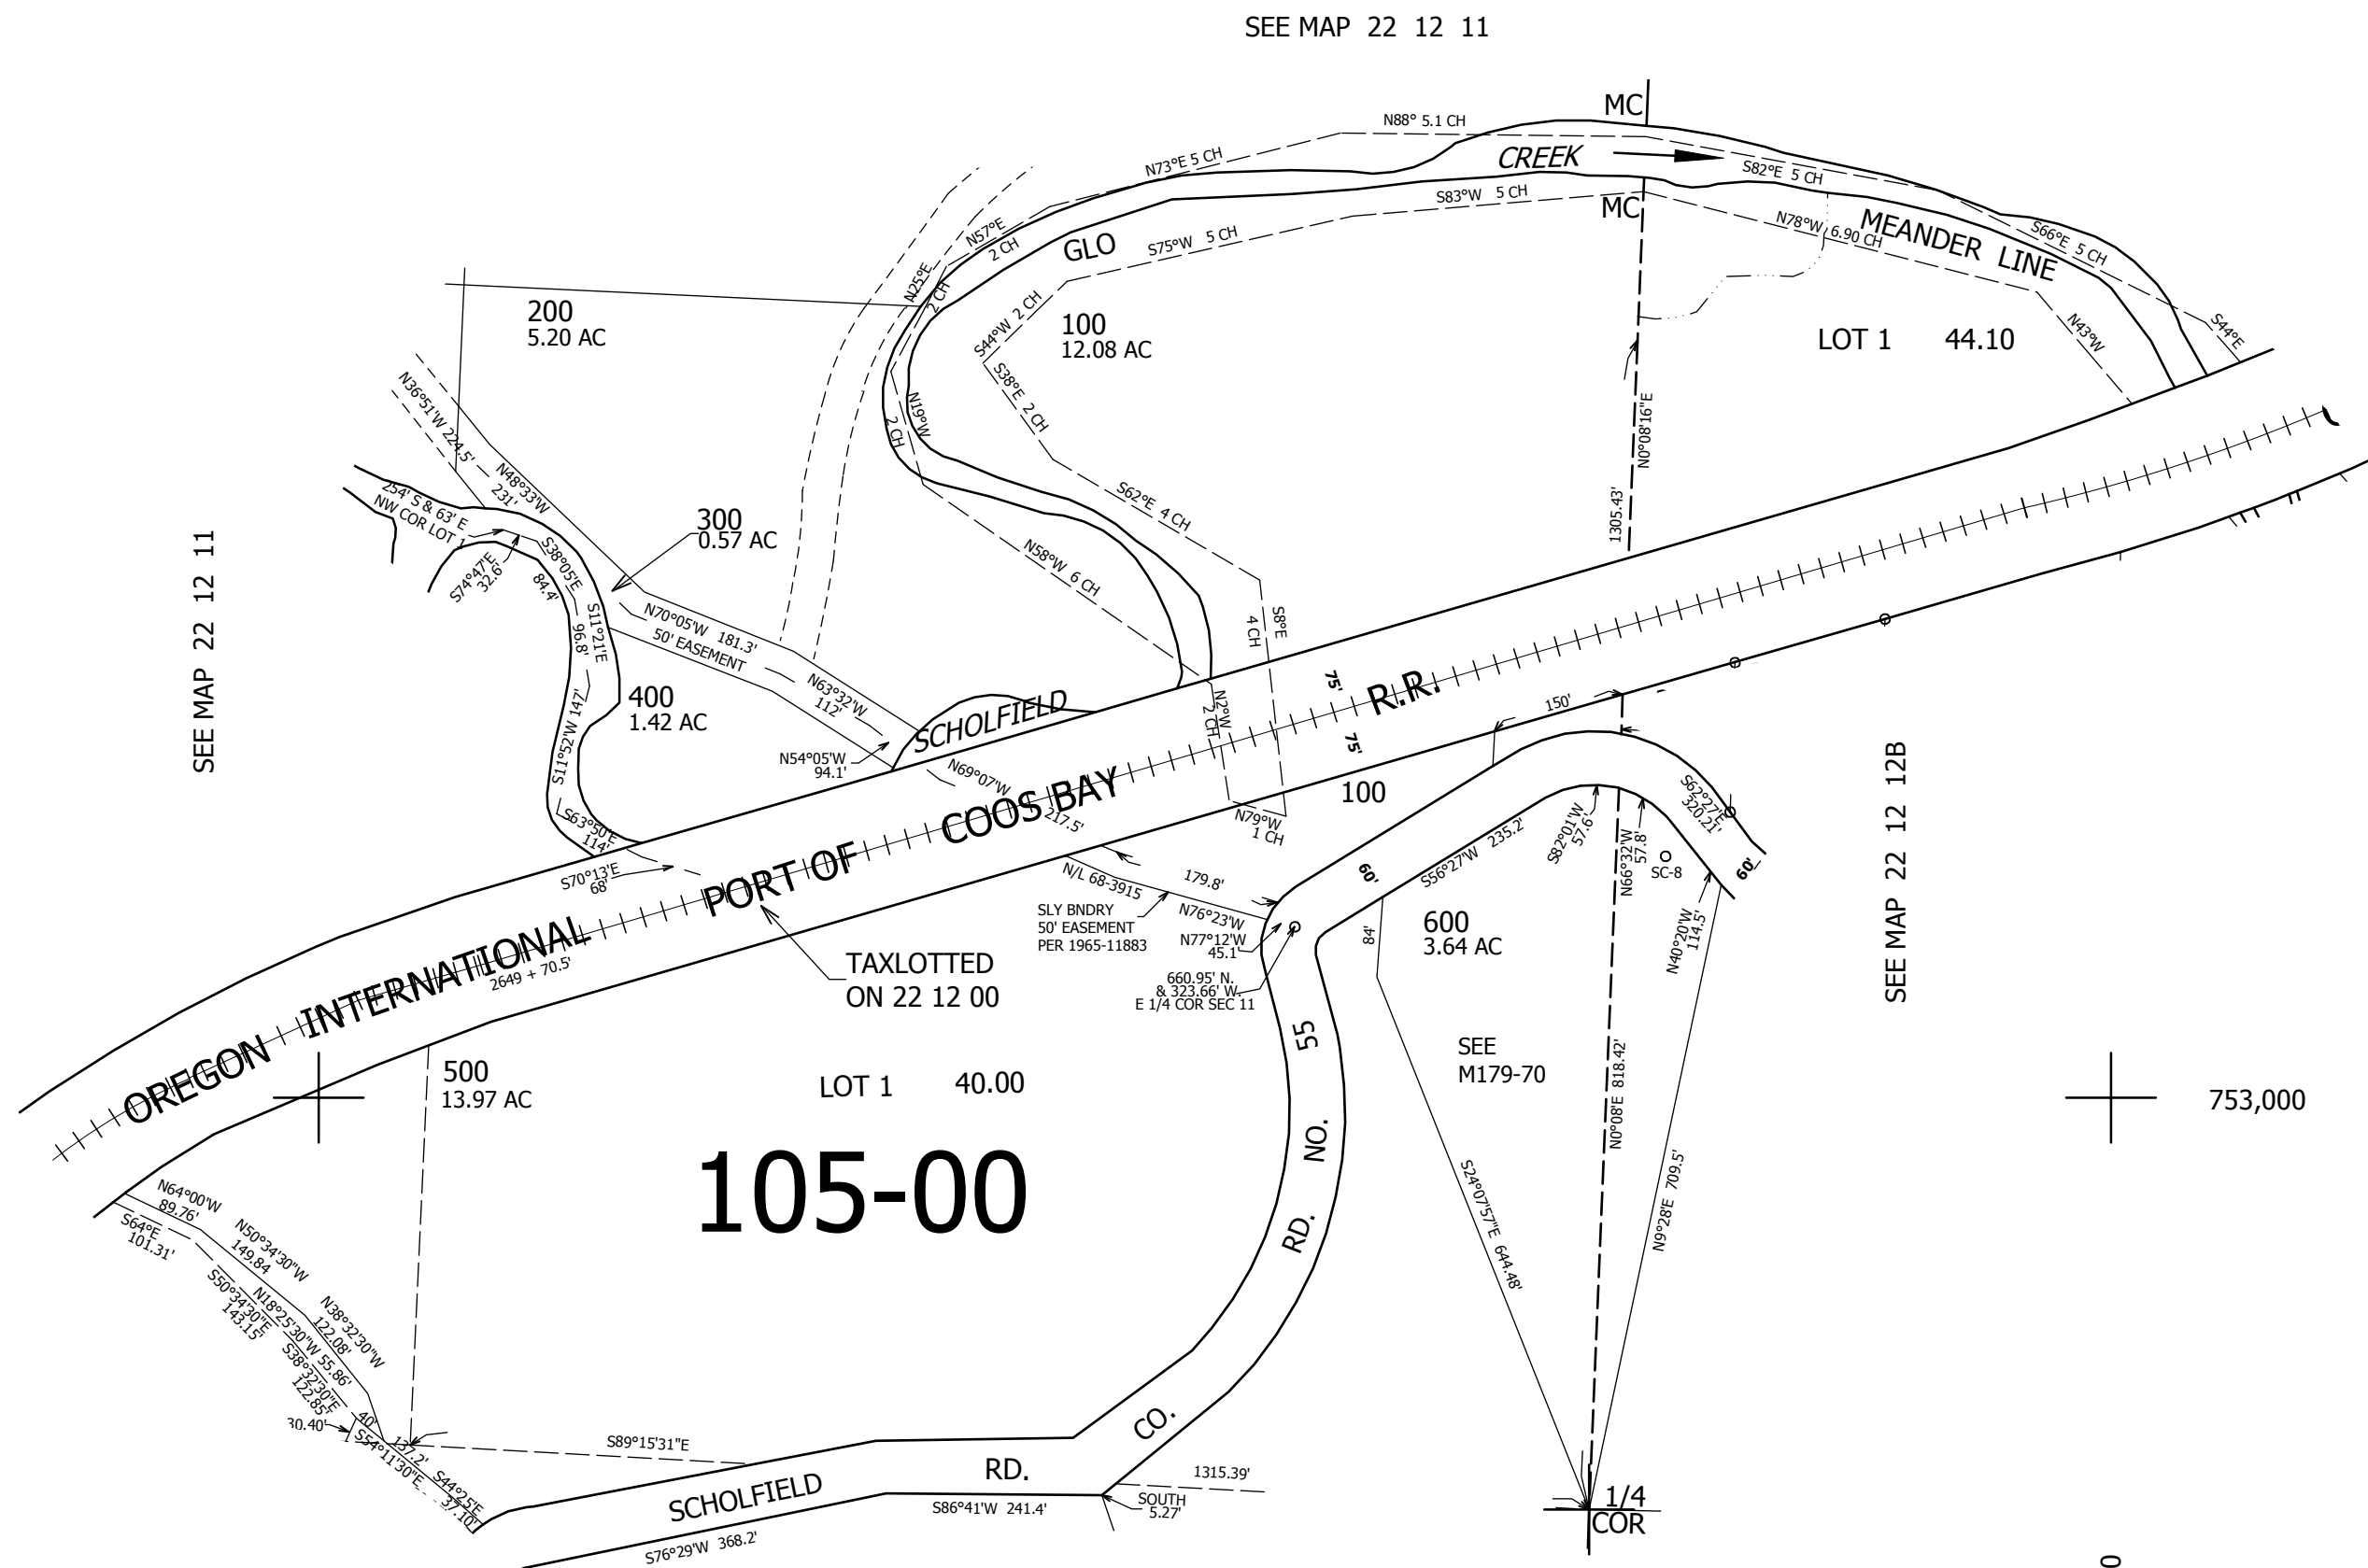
SEE MAP 22 12 11

MC
N88° 5.1 CH
N73°E 5 CH
CREEK
S82°E 5 CH
S83°W 5 CH
MC
N57°E 2 CH
GLO
S75°W 5 CH
N78°W 6.90 CH
MEANDER LINE
S66°E 5 CH
N25°E 2 CH
200
5.20 AC
S44°W 2 CH
100
12.08 AC
LOT 1 44.10
N43°W
S44°E
N36°51'W 224.5'
N19°W 2 CH
S38°E 2 CH
N0°08'16"E
1305.43'
N48°33'W 231'
254' S & 63' E NW COR LOT 1
S62°E 4 CH
S74°47'E 32.6'
S38°05'E 84.4'
300
0.57 AC
N58°W 6 CH
S11°21'E 96.8'
N70°05'W 181.3'
50' EASEMENT
S8°E 4 CH
SEE MAP 22 12 11
75'
R.R.
400
1.42 AC
N63°32'W 112'
SCHOLFIELD
N2°W 2 CH
75'
150'
S11°52'W 147'
N54°05'W 94.1'
N69°07'W 217.5'
COOS BAY
100
S62°27'E 320.21'
S63°50'E 114'
N79°W 1 CH
S82°01'W 57.6'
N66°32'W 57.8'
SC-8
S70°13'E 68'
PORT OF
N/L 68-3915
179.8'
S56°27'W 235.2'
60'
60'
SLY BNDRY 50' EASEMENT PER 1965-11883
N76°23'W
N77°12'W 45.1'
600
3.64 AC
N40°20'W 114.5'
SEE MAP 22 12 12B
OREGON INTERNATIONAL
2649 + 70.5'
TAXLOTTED ON 22 12 00
84'
660.95' N. & 323.66' W. E 1/4 COR SEC 11
55
SEE M179-70
500
13.97 AC
LOT 1 40.00
753,000
NO.
N0°08'E 818.42'
105-00
N64°00'W 89.76'
S64°E 101.31'
N50°34'30"W 149.84
S50°34'30"E 143.15'
N18°25'30"W 55.86'
N38°32'30"W 122.08'
S38°32'30"E 122.85'
RD.
S24°07'57"E 644.48'
N9°28'E 709.5'
40'
30.40'
S54°11'30"E 137.2'
S44°25'E 37.10'
S89°15'31"E
CO.
SCHOLFIELD
RD.
1315.39'
S86°41'W 241.4'
SOUTH 5.27'
1/4 COR
S76°29'W 368.2'